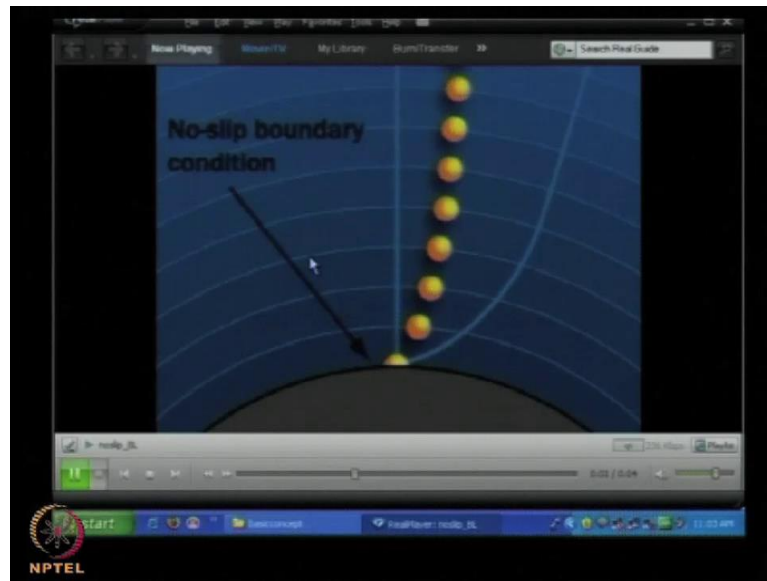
File Edit View Play Favorites Tools Help

Now Playing   Music/TV   My Library   Burn/Transfer   »   Search Real Guide

No-slip boundary condition

noslip_BL

0:01 / 0:04

start   basicconcept   RealPlayer: noslip_BL   11:03 AM

NPTEL